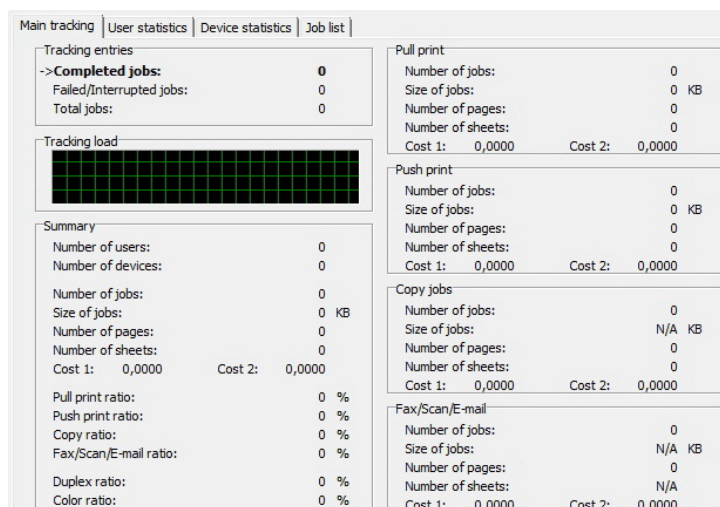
Main tracking | User statistics | Device statistics | Job list

Tracking entries
->Completed jobs: 0
Failed/Interrupted jobs: 0
Total jobs: 0

Tracking load

Summary
Number of users: 0
Number of devices: 0

Number of jobs: 0
Size of jobs: 0 KB
Number of pages: 0
Number of sheets: 0
Cost 1: 0,0000 Cost 2: 0,0000

Pull print ratio: 0 %
Push print ratio: 0 %
Copy ratio: 0 %
Fax/Scan/E-mail ratio: 0 %

Duplex ratio: 0 %
Color ratio: 0 %

Pull print
Number of jobs: 0
Size of jobs: 0 KB
Number of pages: 0
Number of sheets: 0
Cost 1: 0,0000 Cost 2: 0,0000

Push print
Number of jobs: 0
Size of jobs: 0 KB
Number of pages: 0
Number of sheets: 0
Cost 1: 0,0000 Cost 2: 0,0000

Copy jobs
Number of jobs: 0
Size of jobs: N/A KB
Number of pages: 0
Number of sheets: 0
Cost 1: 0,0000 Cost 2: 0,0000

Fax/Scan/E-mail
Number of jobs: 0
Size of jobs: N/A KB
Number of pages: 0
Number of sheets: N/A
Cost 1: 0,0000 Cost 2: 0,0000